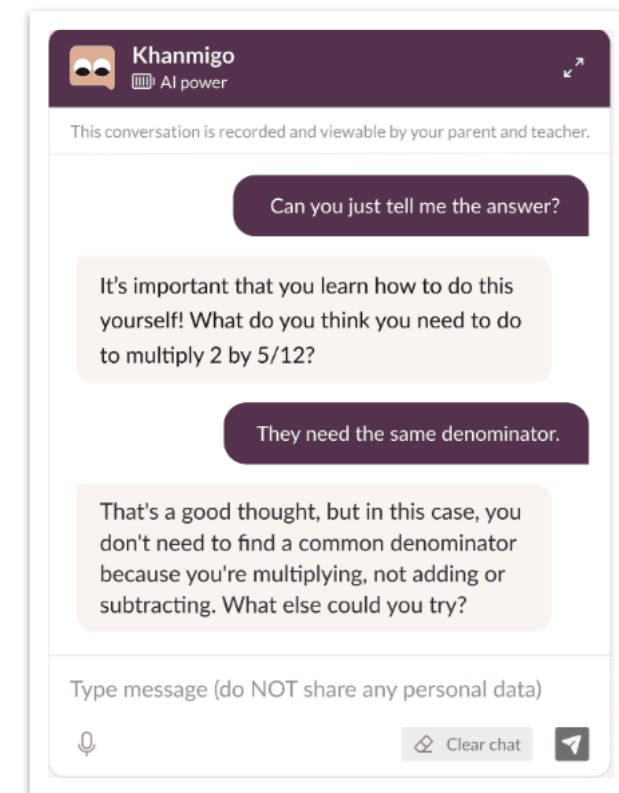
Khanmigo
AI power

This conversation is recorded and viewable by your parent and teacher.

Can you just tell me the answer?

It’s important that you learn how to do this yourself! What do you think you need to do to multiply 2 by 5/12?

They need the same denominator.

That's a good thought, but in this case, you don't need to find a common denominator because you're multiplying, not adding or subtracting. What else could you try?

Type message (do NOT share any personal data)

Clear chat